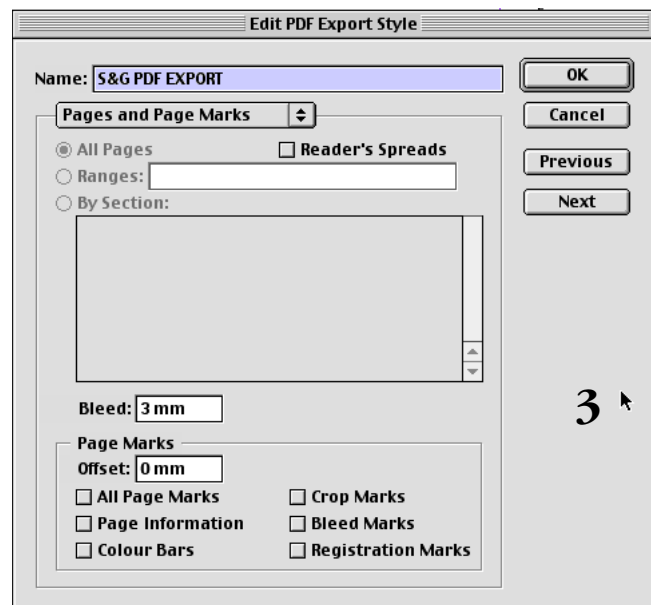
Edit PDF Export Style

Name: S&G PDF EXPORT

OK

Cancel

Previous

Next

Pages and Page Marks

All Pages

Reader's Spreads

Ranges:

By Section:

Bleed: 3 mm

3

Page Marks

Offset: 0 mm

All Page Marks

Crop Marks

Page Information

Bleed Marks

Colour Bars

Registration Marks